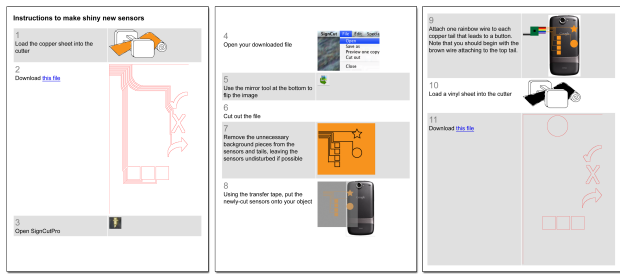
Instructions to make shiny new sensors

1
Load the copper sheet into the cutter

2
Download this file

3
Open SignCutPro

4
Open your downloaded file

SignCut File Edit Spells
Open
Save as
Preview one copy
Cut out
Close

5
Use the mirror tool at the bottom to flip the image

6
Cut out the file

7
Remove the unnecessary background pieces from the sensors and tails, leaving the sensors undisturbed if possible

8
Using the transfer tape, put the newly-cut sensors onto your object

9
Attach one rainbow wire to each copper tail that leads to a button. Note that you should begin with the brown wire attaching to the top tail.

10
Load a vinyl sheet into the cutter

11
Download this file